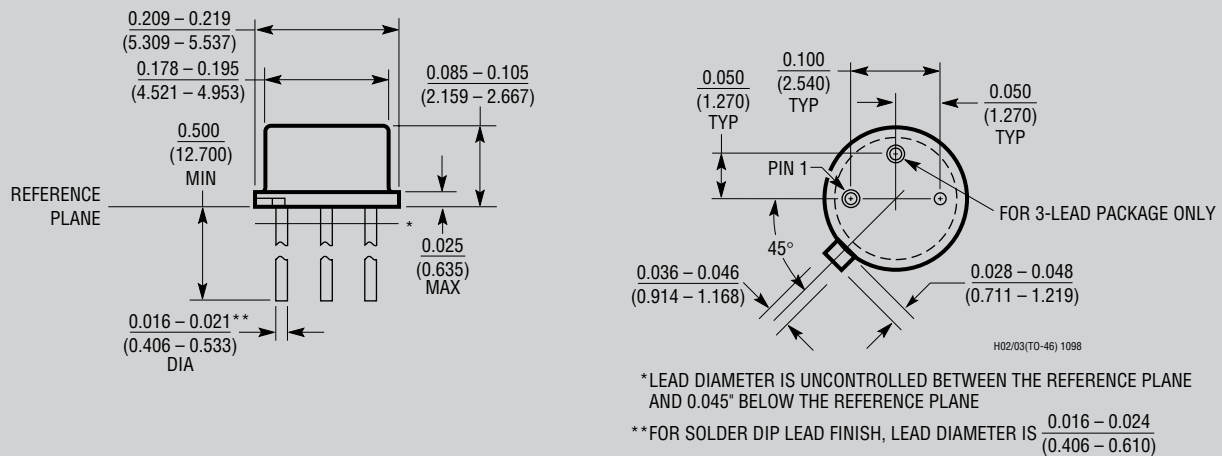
0.209 – 0.219
(5.309 – 5.537)

0.178 – 0.195
(4.521 – 4.953)

0.085 – 0.105
(2.159 – 2.667)

0.500
(12.700)
MIN

REFERENCE PLANE

*

0.025
(0.635)
MAX

0.016 – 0.021**
(0.406 – 0.533)
DIA

0.050
(1.270)
TYP

0.100
(2.540)
TYP

0.050
(1.270)
TYP

PIN 1

FOR 3-LEAD PACKAGE ONLY

45°

0.036 – 0.046
(0.914 – 1.168)

0.028 – 0.048
(0.711 – 1.219)

H02/03(TO-46) 1098

*LEAD DIAMETER IS UNCONTROLLED BETWEEN THE REFERENCE PLANE AND 0.045" BELOW THE REFERENCE PLANE

**FOR SOLDER DIP LEAD FINISH, LEAD DIAMETER IS $\frac{0.016 – 0.024}{(0.406 – 0.610)}$